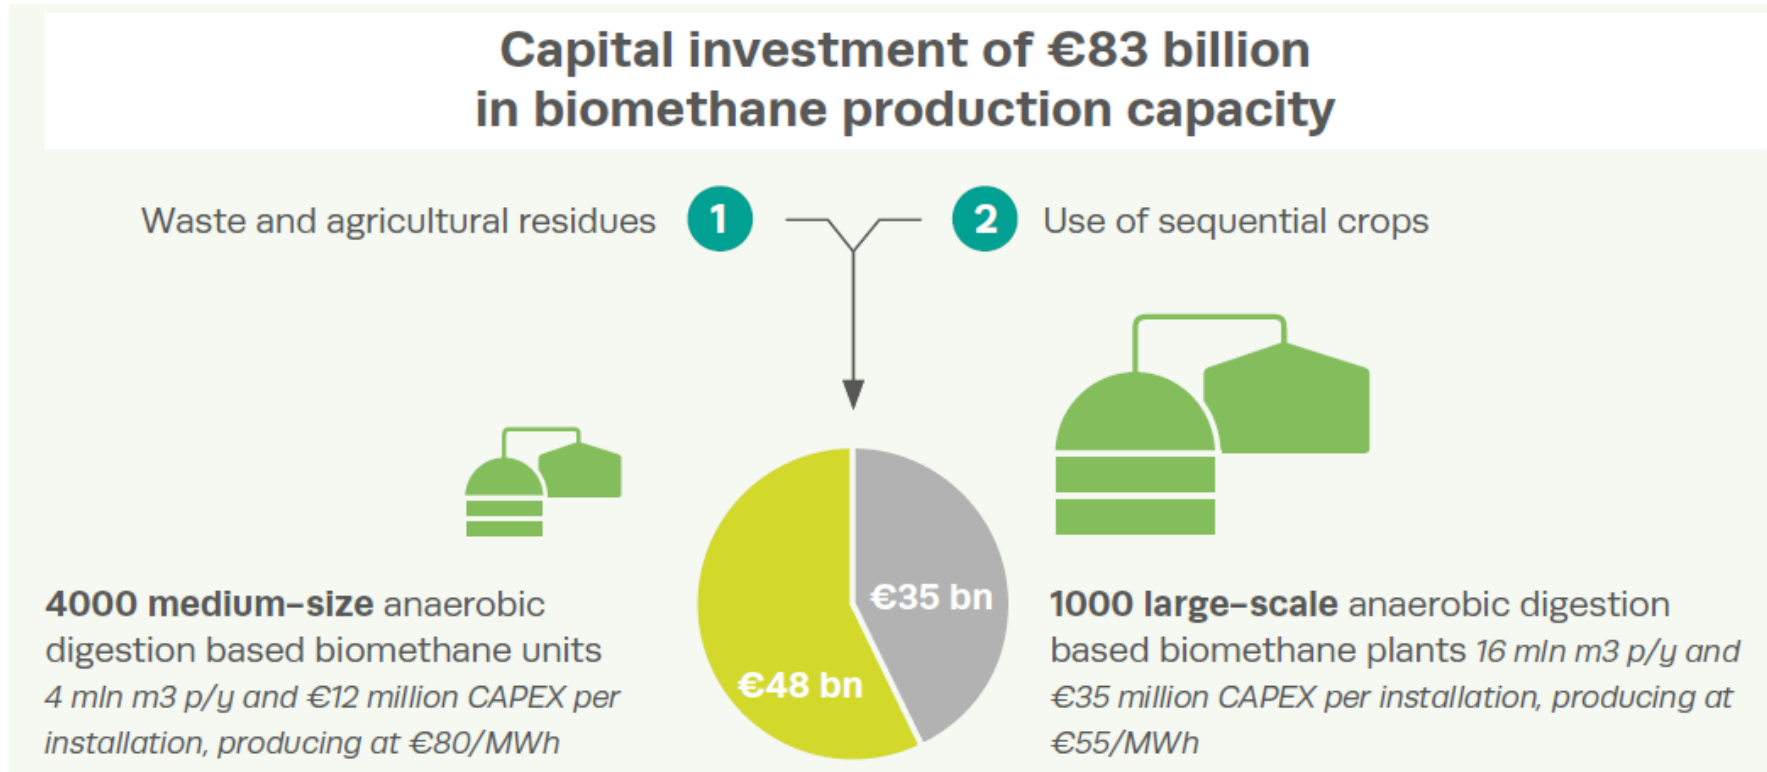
Capital investment of €83 billion in biomethane production capacity

Waste and agricultural residues 1

2 Use of sequential crops

4000 medium-size anaerobic digestion based biomethane units 4 mln m3 p/y and €12 million CAPEX per installation, producing at €80/MWh

€35 bn

€48 bn

1000 large-scale anaerobic digestion based biomethane plants 16 mln m3 p/y and €35 million CAPEX per installation, producing at €55/MWh